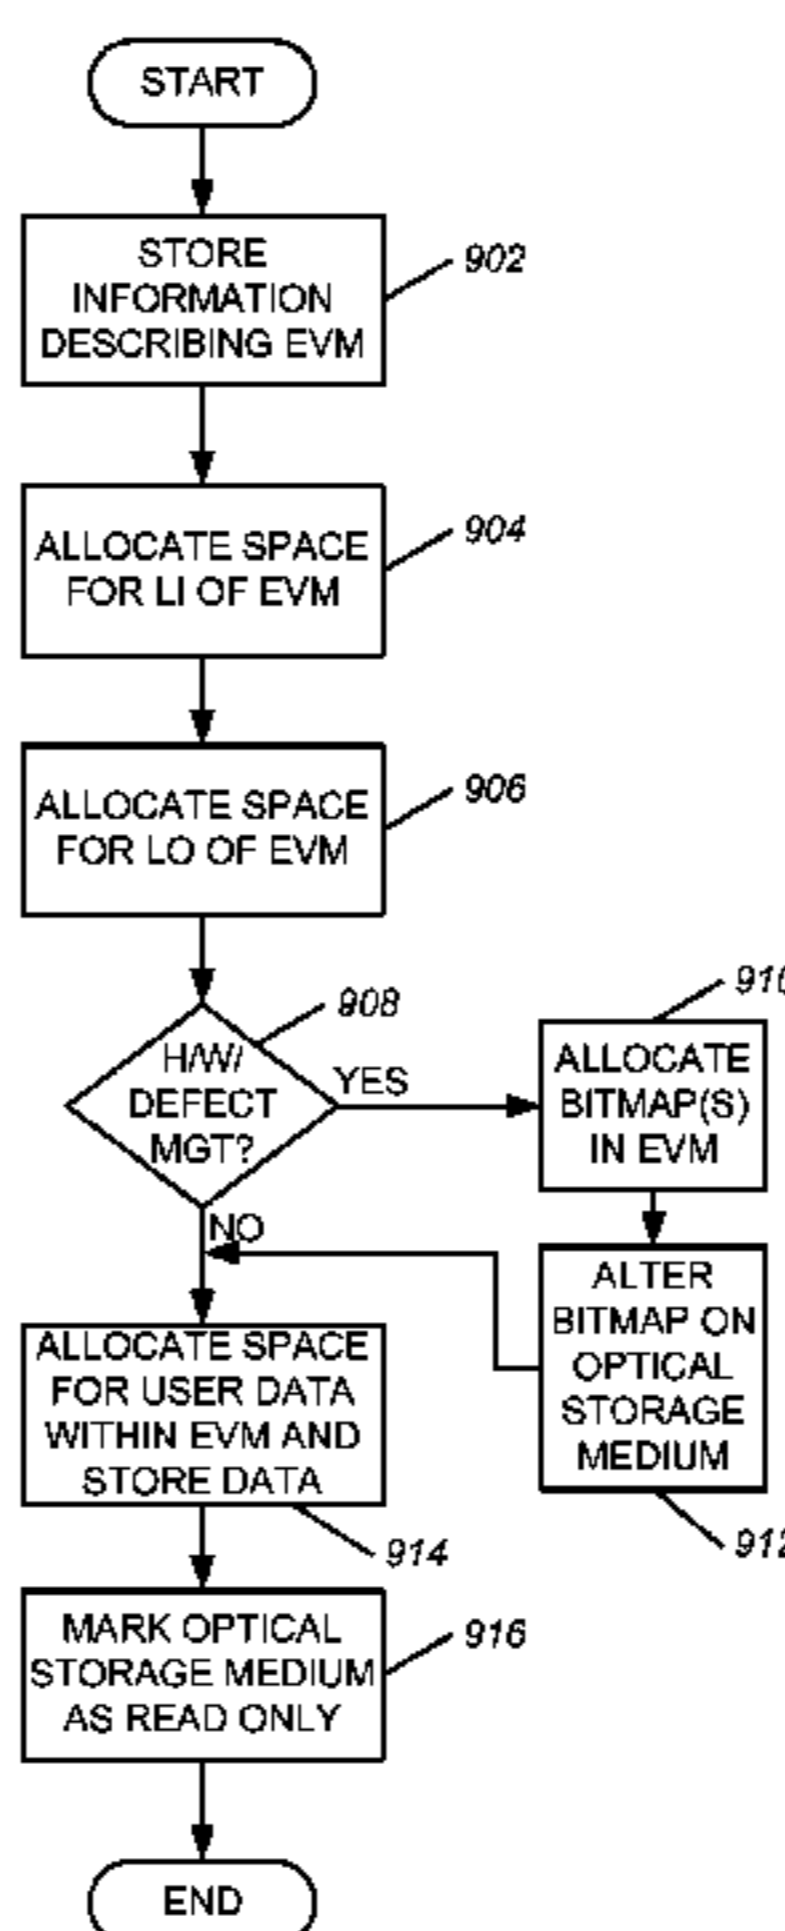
START

STORE INFORMATION DESCRIBING EVM

902

ALLOCATE SPACE FOR LI OF EVM

904

ALLOCATE SPACE FOR LO OF EVM

906

908

H/W/ DEFECT MGT?

YES

910

ALLOCATE BITMAP(S) IN EVM

NO

ALTER BITMAP ON OPTICAL STORAGE MEDIUM

ALLOCATE SPACE FOR USER DATA WITHIN EVM AND STORE DATA

914

912

MARK OPTICAL STORAGE MEDIUM AS READ ONLY

916

END